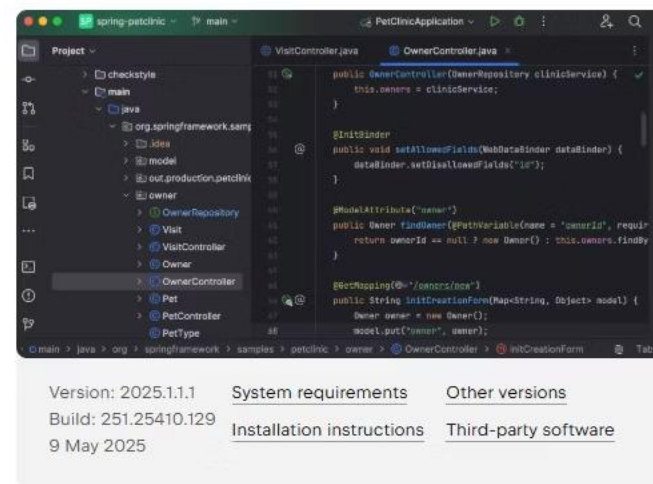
SP spring-petclinic main PetClinicApplication

Project

checkstyle
main
java
org.springframework.samp
.idea
model
out.production.petclinic
owner
OwnerRepository
Visit
VisitController
Owner
OwnerController
Pet
PetController
PetType

VisitController.java OwnerController.java

public OwnerController(OwnerRepository clinicService) {
this.owners = clinicService;
}

@InitBinder
public void setAllowedFields(WebDataBinder dataBinder) {
dataBinder.setDisallowedFields("id");
}

@ModelAttribute("owner")
public Owner findOwner(@PathVariable(name = "ownerId", requir
return ownerId == null ? new Owner() : this.owners.findBy
}

@GetMapping("/owners/new")
public String initCreationForm(Map<String, Object> model) {
Owner owner = new Owner();
model.put("owner", owner);

main > java > org > springframework > samples > petclinic > owner > OwnerController > initCreationForm Tab

Version: 2025.1.1.1
Build: 251.25410.129
9 May 2025

System requirements
Installation instructions

Other versions
Third-party software